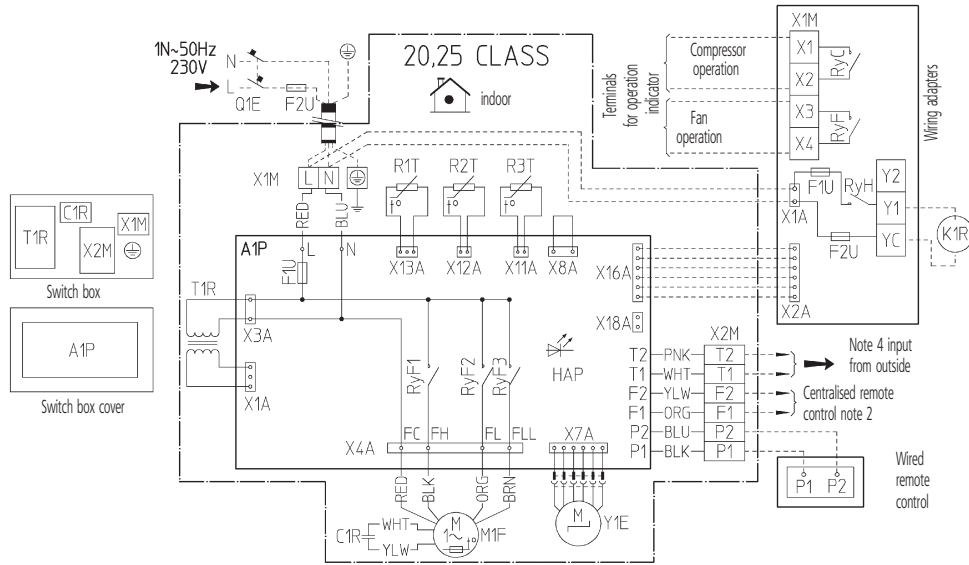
1N~50Hz
230V
N
L
Q1E
F2U

20,25 CLASS
indoor

Terminals for operation indicator
X1M
Compressor operation
X1
X2
RyC
Fan operation
X3
X4
RyF
Wiring adapters

X1M
L N
R1T
R2T
R3T
F1U
RyH
Y2
Y1
YC
X1A
F2U
K1R

RED
BLU
A1P
L
N
F1U
X13A
X12A
X11A
X8A
X16A
X2A

T1R
C1R
X1M
X2M
Switch box

A1P
Switch box cover

T1R
X3A
X1A
RyF1
RyF2
RyF3
HAP
X18A
X2M
T2 PNK T2
T1 WHT T1
F2 YLW F2
F1 ORG F1
P2 BLU P2
P1 BLK P1
Note 4 input from outside
Centralised remote control note 2

X4A
FC FH FL FLL
X7A
RED BLK ORG BRN
C1R
WHT
YLW
M
1~
M1F
M
Y1E

P1 P2
Wired remote control